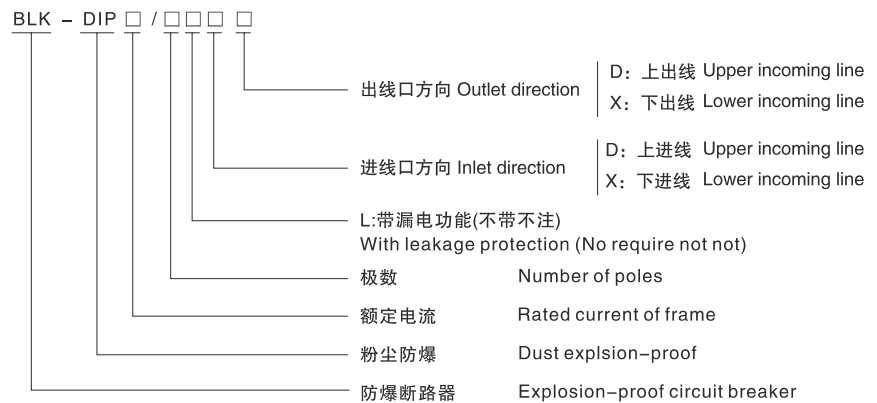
BLK - DIP □ / □□□ □

出线口方向 Outlet direction
D：上出线 Upper incoming line
X：下出线 Lower incoming line

进线口方向 Inlet direction
D：上进线 Upper incoming line
X：下进线 Lower incoming line

L:带漏电功能(不带不注)
With leakage protection (No require not not)

极数 Number of poles

额定电流 Rated current of frame

粉尘防爆 Dust explsion-proof

防爆断路器 Explosion-proof circuit breaker